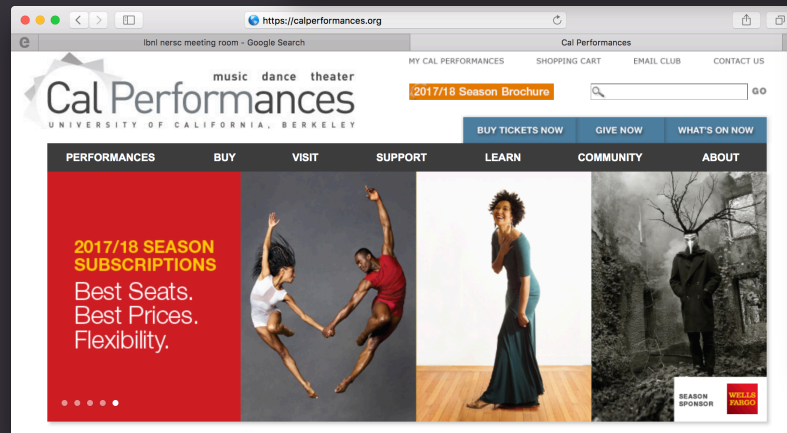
https://calperformances.org

lbnl nersc meeting room - Google Search

Cal Performances

music dance theater

Cal Performances

UNIVERSITY OF CALIFORNIA, BERKELEY

MY CAL PERFORMANCES SHOPPING CART EMAIL CLUB CONTACT US

2017/18 Season Brochure

GO

BUY TICKETS NOW GIVE NOW WHAT'S ON NOW

PERFORMANCES BUY VISIT SUPPORT LEARN COMMUNITY ABOUT

2017/18 SEASON SUBSCRIPTIONS

Best Seats. Best Prices. Flexibility.

SEASON SPONSOR

WELLS FARGO